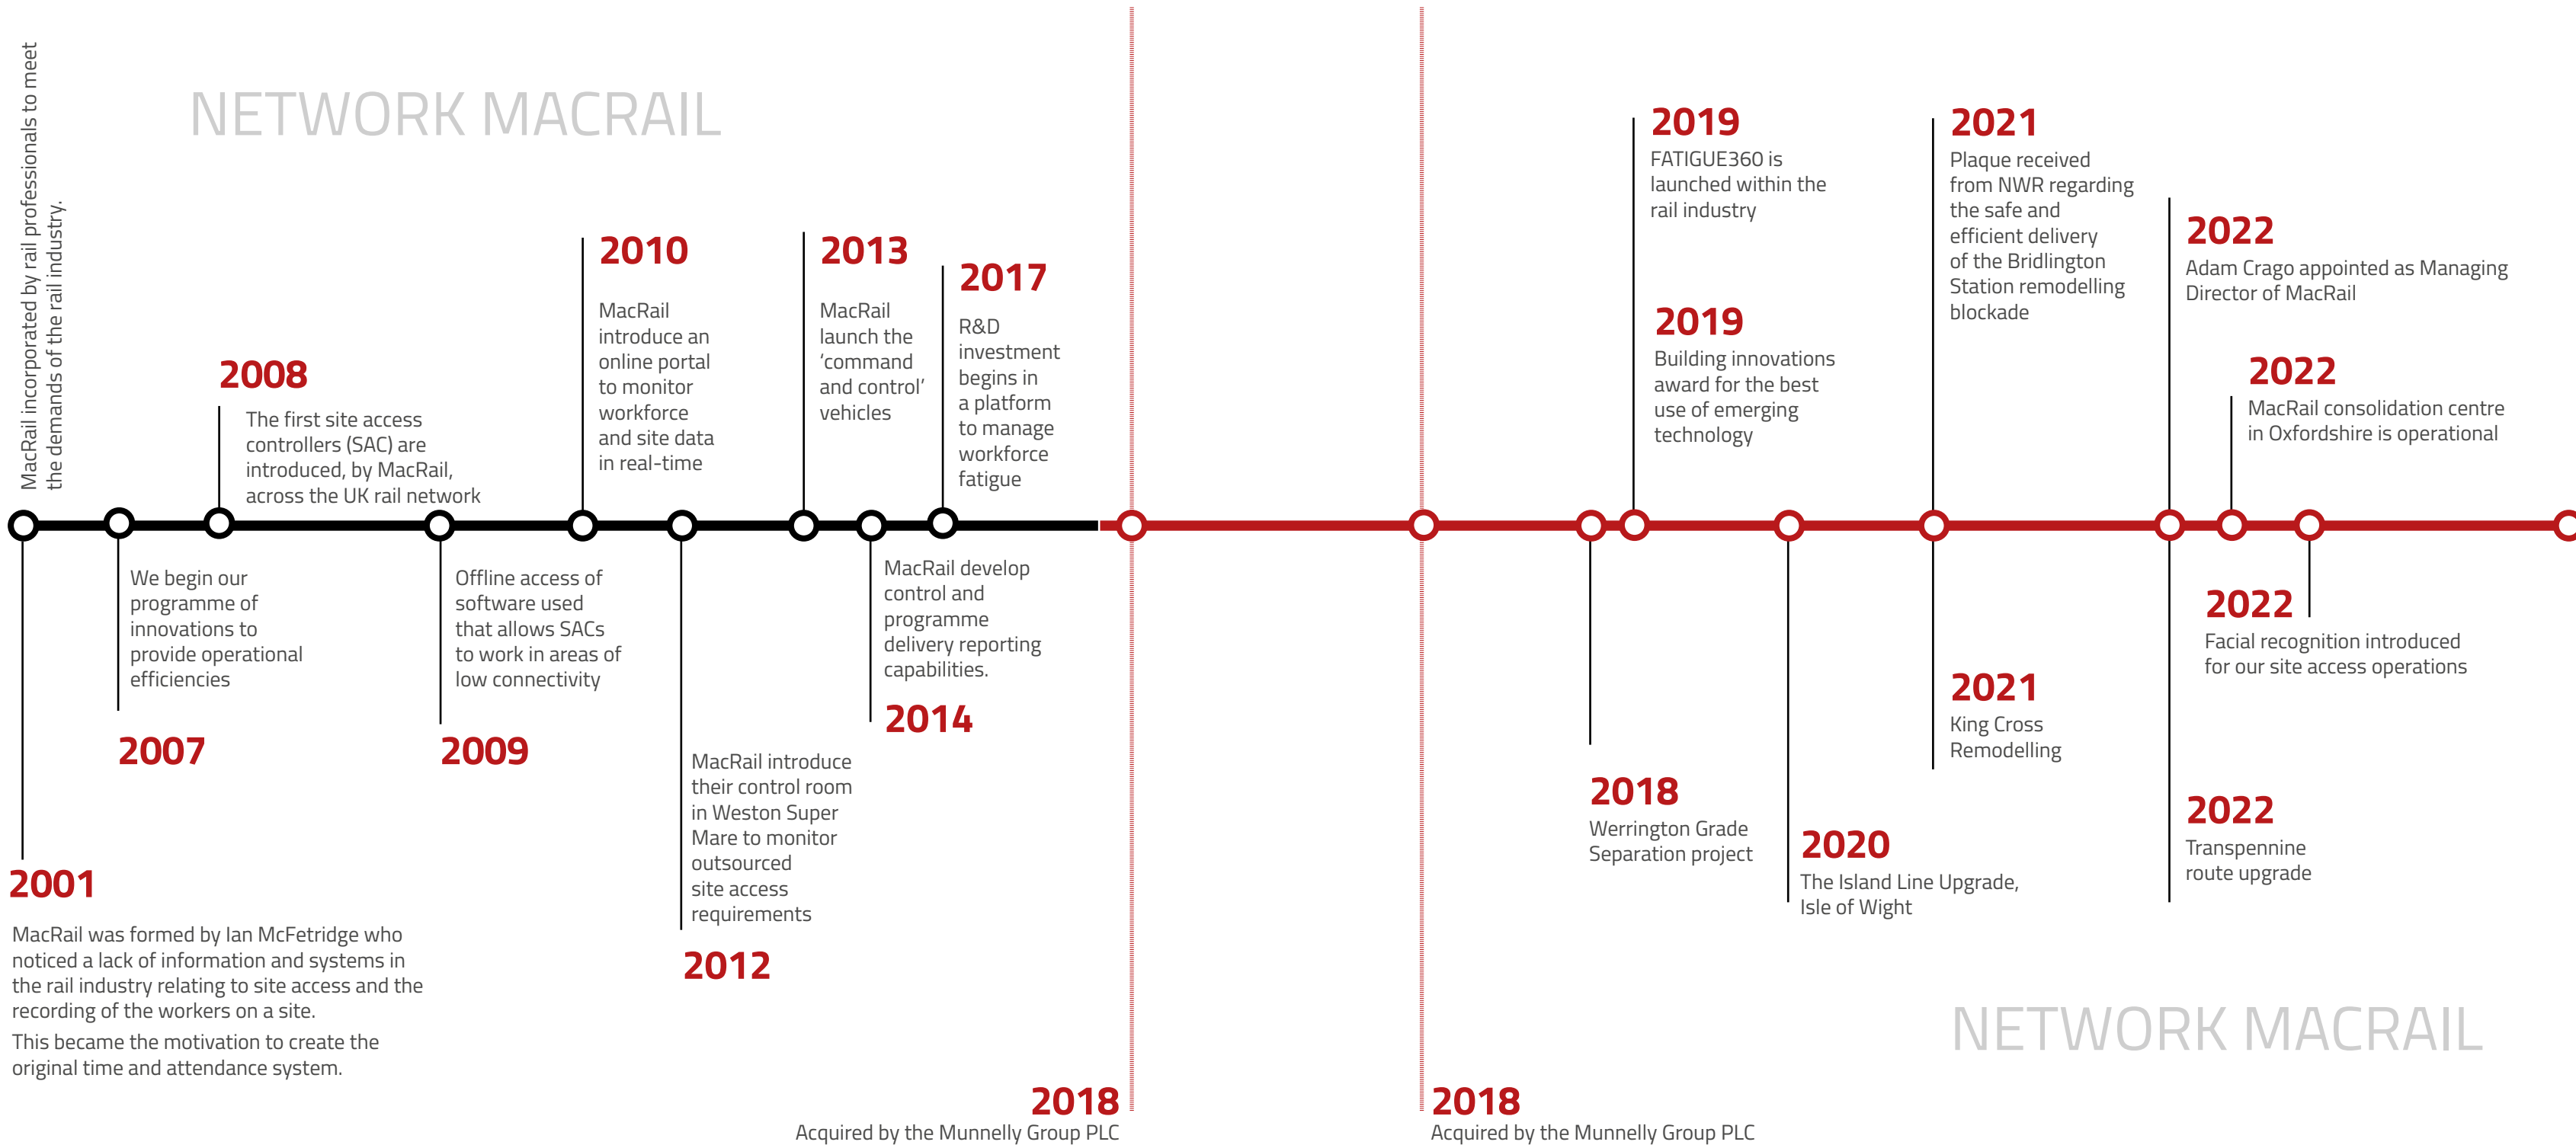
MacRail incorporated by rail professionals to meet the demands of the rail industry.

NETWORK MACRAIL

2008
The first site access controllers (SAC) are introduced, by MacRail, across the UK rail network

2010
MacRail introduce an online portal to monitor workforce and site data in real-time

2013
MacRail launch the 'command and control' vehicles

2017
R&D investment begins in a platform to manage workforce fatigue

We begin our programme of innovations to provide operational efficiencies

2007

Offline access of software used that allows SACs to work in areas of low connectivity

2009

MacRail develop control and programme delivery reporting capabilities.

2014

MacRail introduce their control room in Weston Super Mare to monitor outsourced site access requirements

2012

2001
MacRail was formed by Ian McFetridge who noticed a lack of information and systems in the rail industry relating to site access and the recording of the workers on a site.
This became the motivation to create the original time and attendance system.

2018
Acquired by the Munnelly Group PLC

2018
Acquired by the Munnelly Group PLC

2019
FATIGUE360 is launched within the rail industry

2019
Building innovations award for the best use of emerging technology

2021
Plaque received from NWR regarding the safe and efficient delivery of the Bridlington Station remodelling blockade

2022
Adam Crago appointed as Managing Director of MacRail

2022
MacRail consolidation centre in Oxfordshire is operational

2022
Facial recognition introduced for our site access operations

2021
King Cross Remodelling

2018
Werrington Grade Separation project

2020
The Island Line Upgrade, Isle of Wight

2022
Transpennine route upgrade

NETWORK MACRAIL